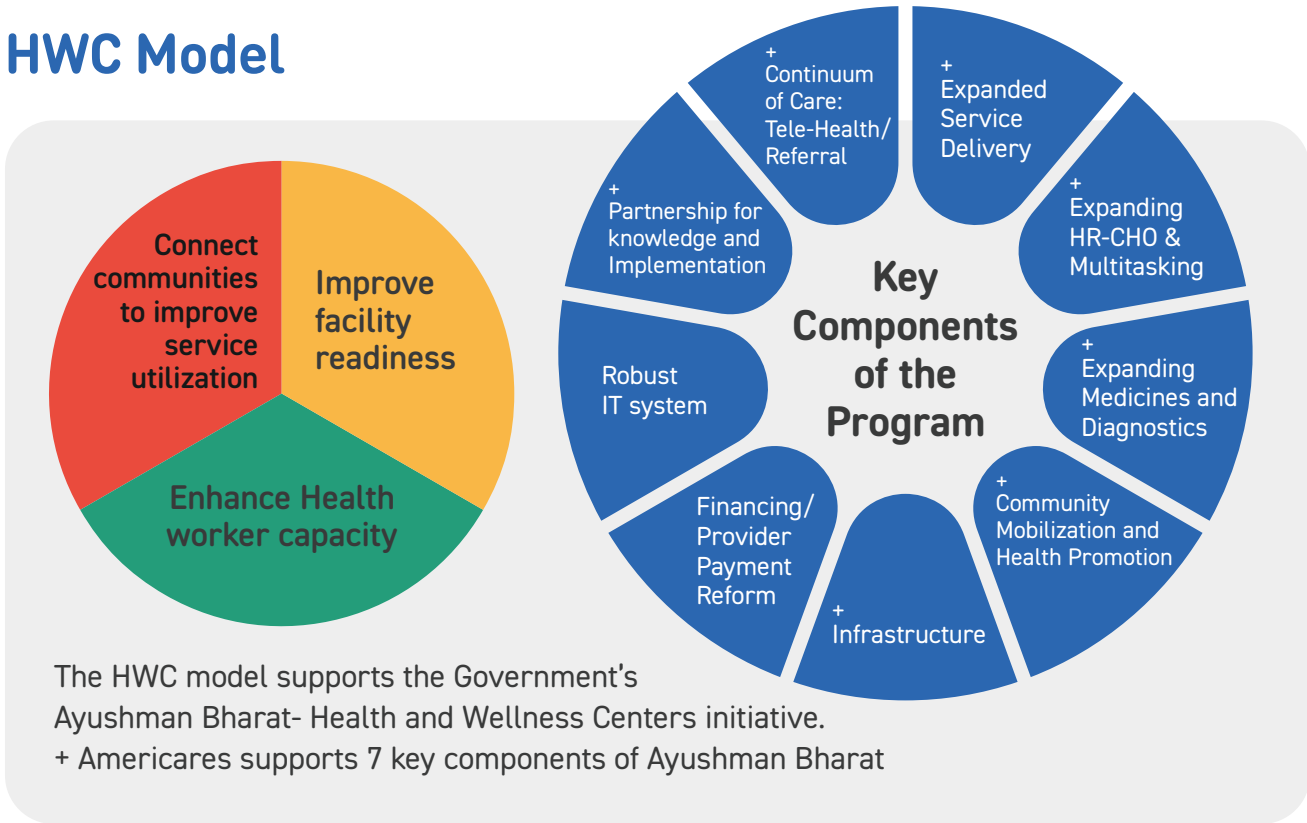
HWC Model

Connect communities to improve service utilization

Improve facility readiness

Enhance Health worker capacity

Key Components of the Program

+ Continuum of Care: Tele-Health/ Referral

+ Expanded Service Delivery

+ Expanding HR-CHO & Multitasking

+ Expanding Medicines and Diagnostics

+ Community Mobilization and Health Promotion

+ Infrastructure

Financing/ Provider Payment Reform

Robust IT system

+ Partnership for knowledge and Implementation

The HWC model supports the Government's Ayushman Bharat- Health and Wellness Centers initiative.
+ Americares supports 7 key components of Ayushman Bharat